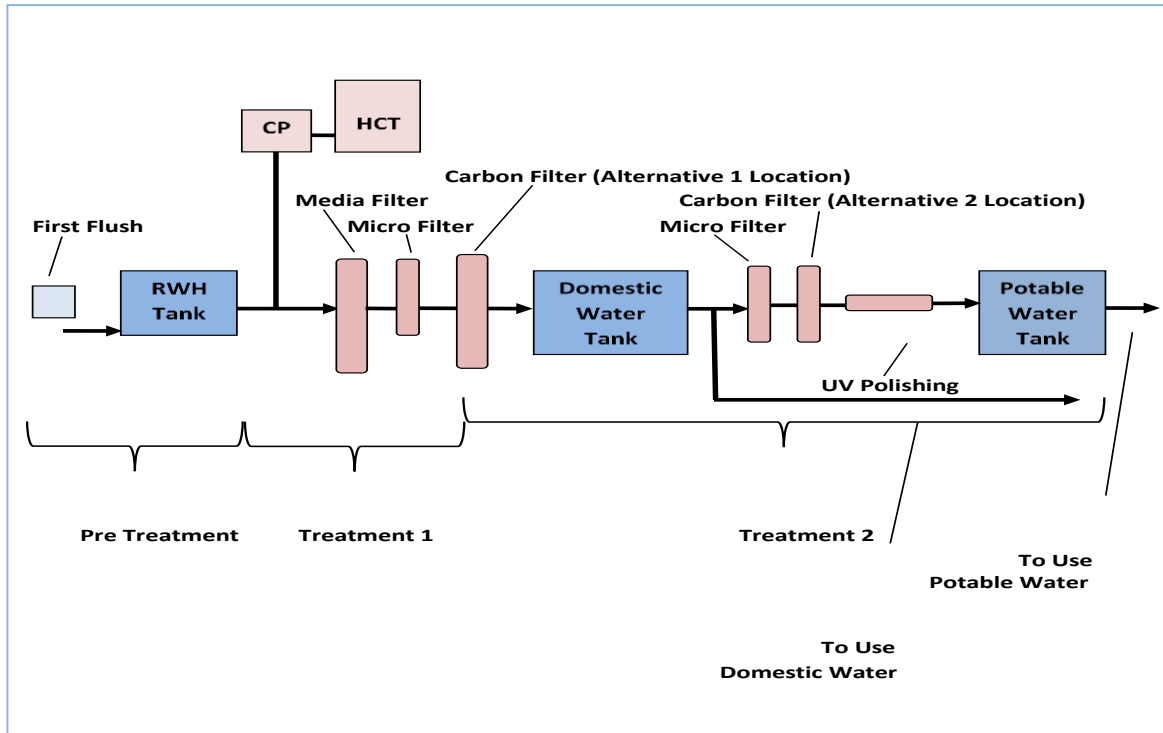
CP
HCT
Carbon Filter (Alternative 1 Location)
Media Filter
Carbon Filter (Alternative 2 Location)
Micro Filter
First Flush
Micro Filter
RWH Tank
Domestic Water Tank
Potable Water Tank
UV Polishing
Pre Treatment
Treatment 1
Treatment 2
To Use Potable Water
To Use Domestic Water